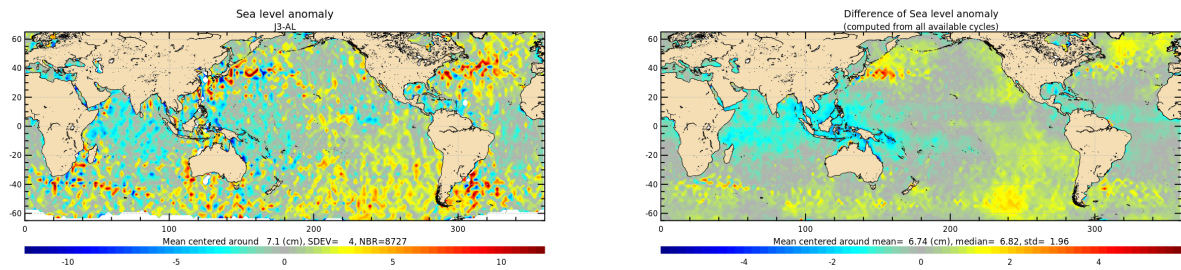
Sea level anomaly
J3-AL

60
40
20
0
-20
-40
-60

0
100
200
300

Mean centered around 7.1 (cm), SDEV= 4, NBR=8727

-10
-5
0
5
10

Difference of Sea level anomaly
(computed from all available cycles)

60
40
20
0
-20
-40
-60

0
100
200
300

Mean centered around mean= 6.74 (cm), median= 6.82, std= 1.96

-4
-2
0
2
4